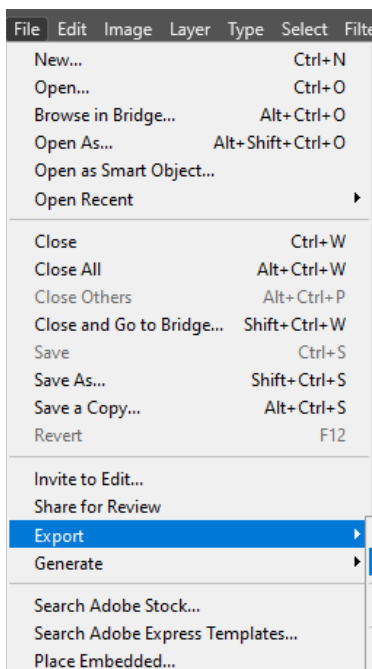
File Edit Image Layer Type Select Filte

New... Ctrl+N
Open... Ctrl+O
Browse in Bridge... Alt+Ctrl+O
Open As... Alt+Shift+Ctrl+O
Open as Smart Object...
Open Recent

Close Ctrl+W
Close All Alt+Ctrl+W
Close Others Alt+Ctrl+P
Close and Go to Bridge... Shift+Ctrl+W
Save Ctrl+S
Save As... Shift+Ctrl+S
Save a Copy... Alt+Ctrl+S
Revert F12

Invite to Edit...
Share for Review
Export
Generate

Search Adobe Stock...
Search Adobe Express Templates...
Place Embedded...